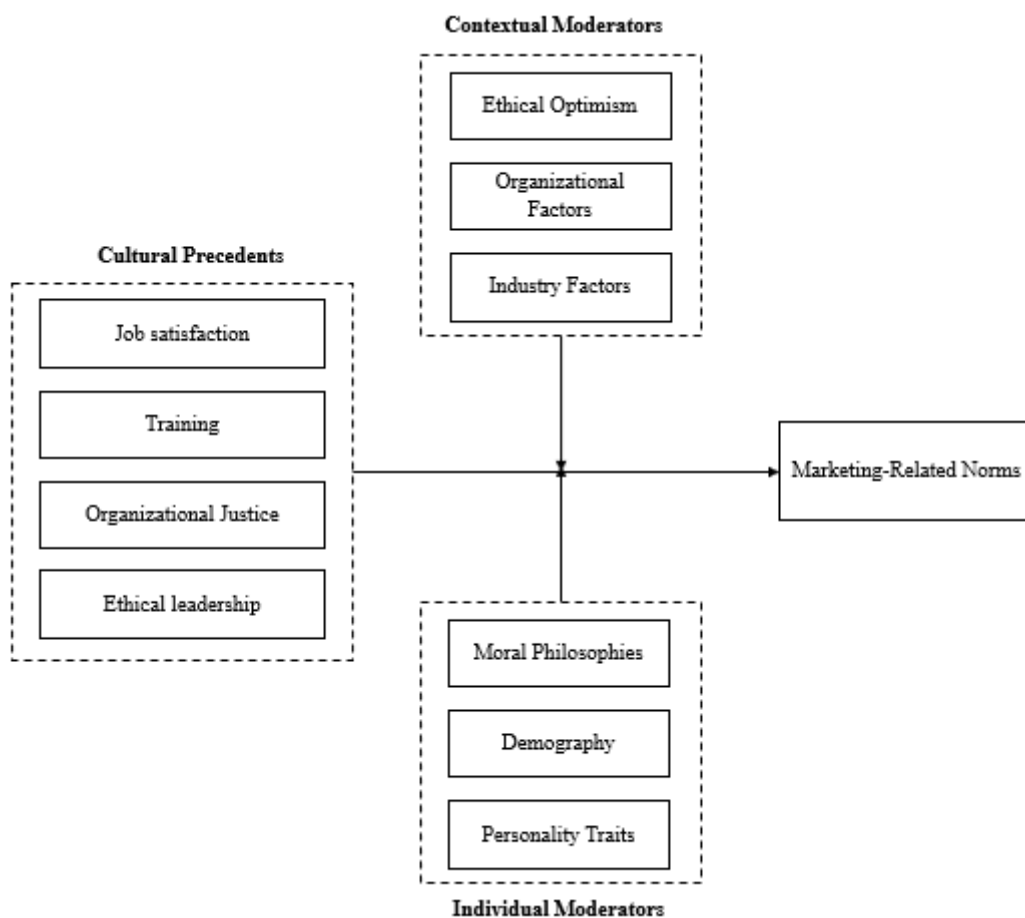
Contextual Moderators

Ethical Optimism

Organizational Factors

Industry Factors

Cultural Precedents

Job satisfaction

Training

Organizational Justice

Ethical leadership

Marketing-Related Norms

Moral Philosophies

Demography

Personality Traits

Individual Moderators